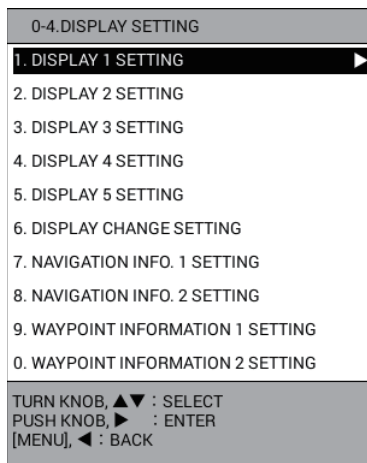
0-4.DISPLAY SETTING

1. DISPLAY 1 SETTING ▶

2. DISPLAY 2 SETTING

3. DISPLAY 3 SETTING

4. DISPLAY 4 SETTING

5. DISPLAY 5 SETTING

6. DISPLAY CHANGE SETTING

7. NAVIGATION INFO. 1 SETTING

8. NAVIGATION INFO. 2 SETTING

9. WAYPOINT INFORMATION 1 SETTING

0. WAYPOINT INFORMATION 2 SETTING

TURN KNOB, ▲▼ : SELECT
PUSH KNOB, ▶ : ENTER
[MENU], ◀ : BACK